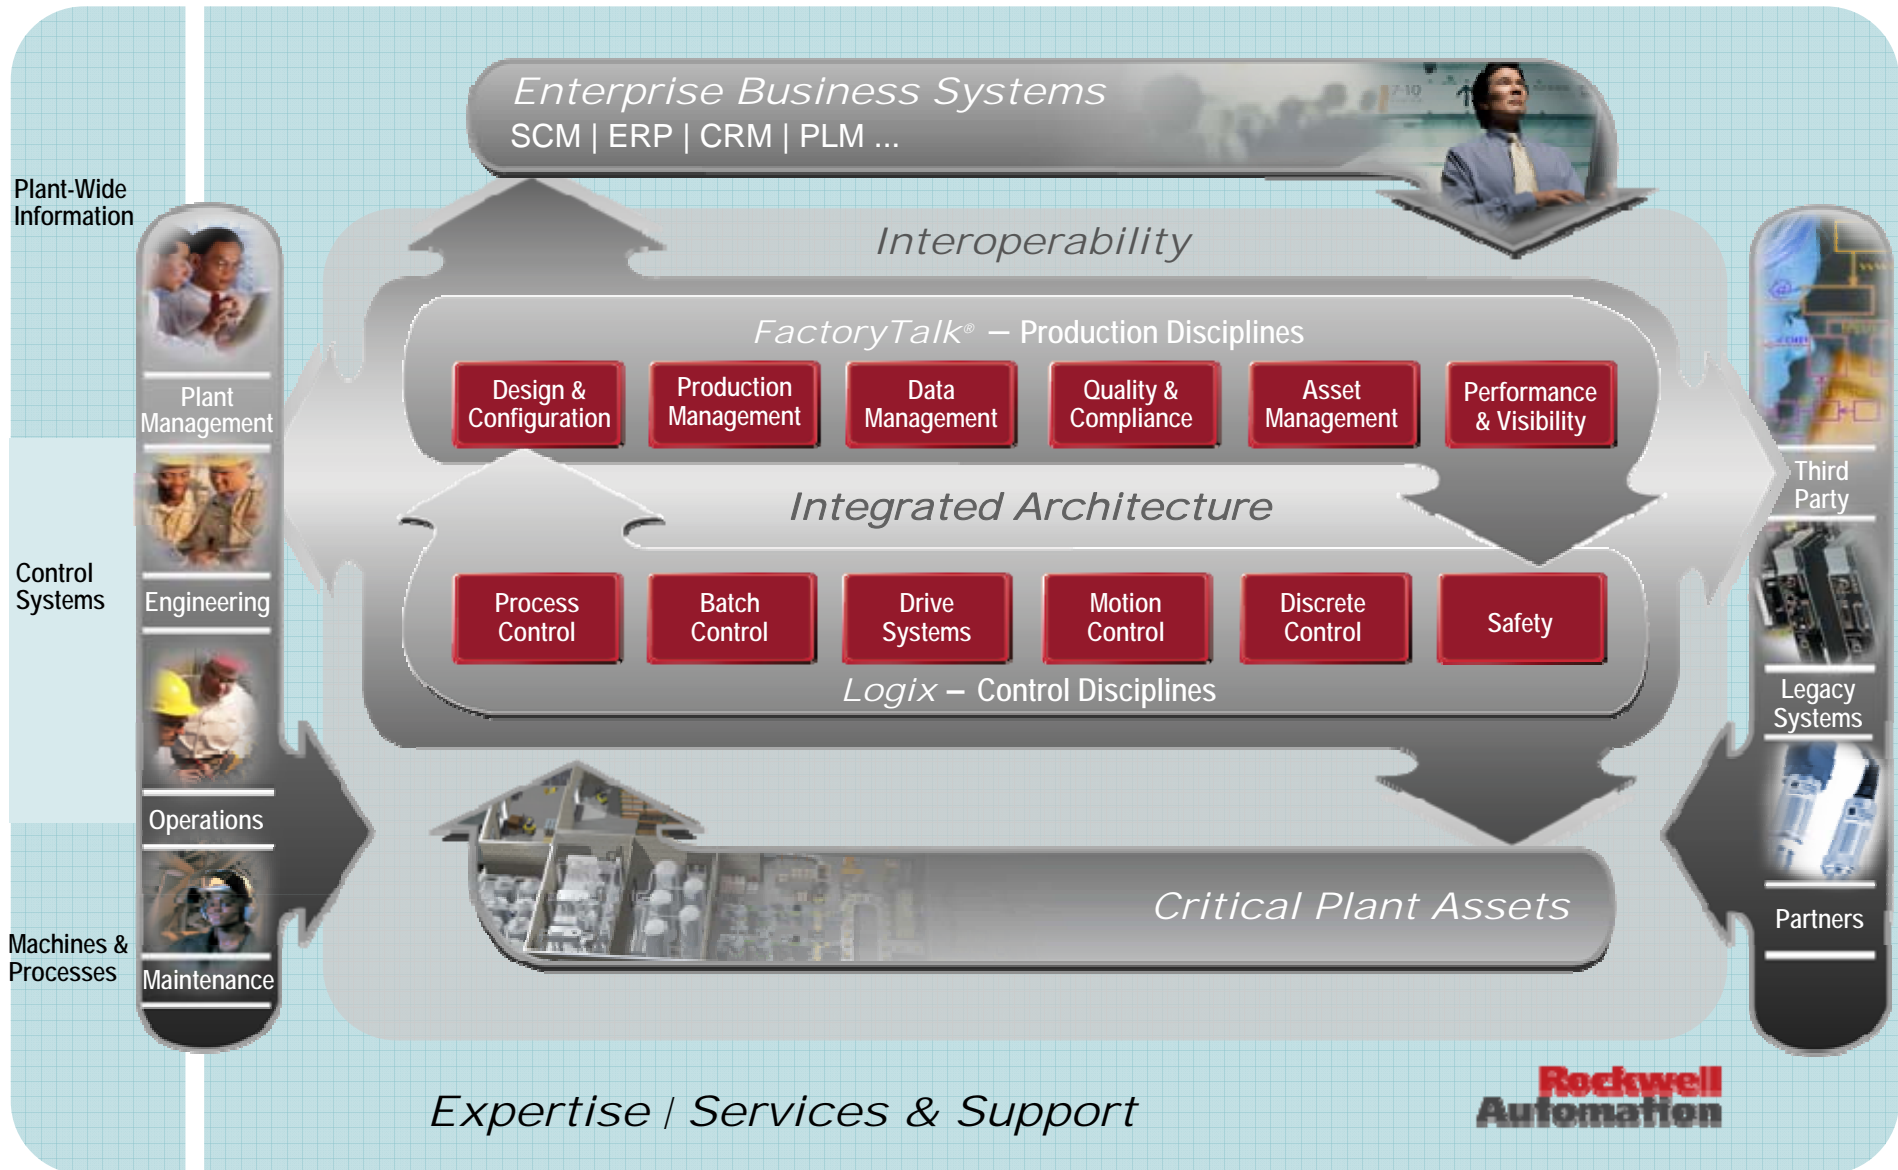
Enterprise Business Systems
SCM | ERP | CRM | PLM ...

Plant-Wide Information

Control Systems

Machines & Processes

Plant Management

Engineering

Operations

Maintenance

Interoperability

FactoryTalk® – Production Disciplines

Design & Configuration

Production Management

Data Management

Quality & Compliance

Asset Management

Performance & Visibility

Integrated Architecture

Process Control

Batch Control

Drive Systems

Motion Control

Discrete Control

Safety

Logix – Control Disciplines

Critical Plant Assets

Third Party

Legacy Systems

Partners

Expertise | Services & Support

Rockwell Automation